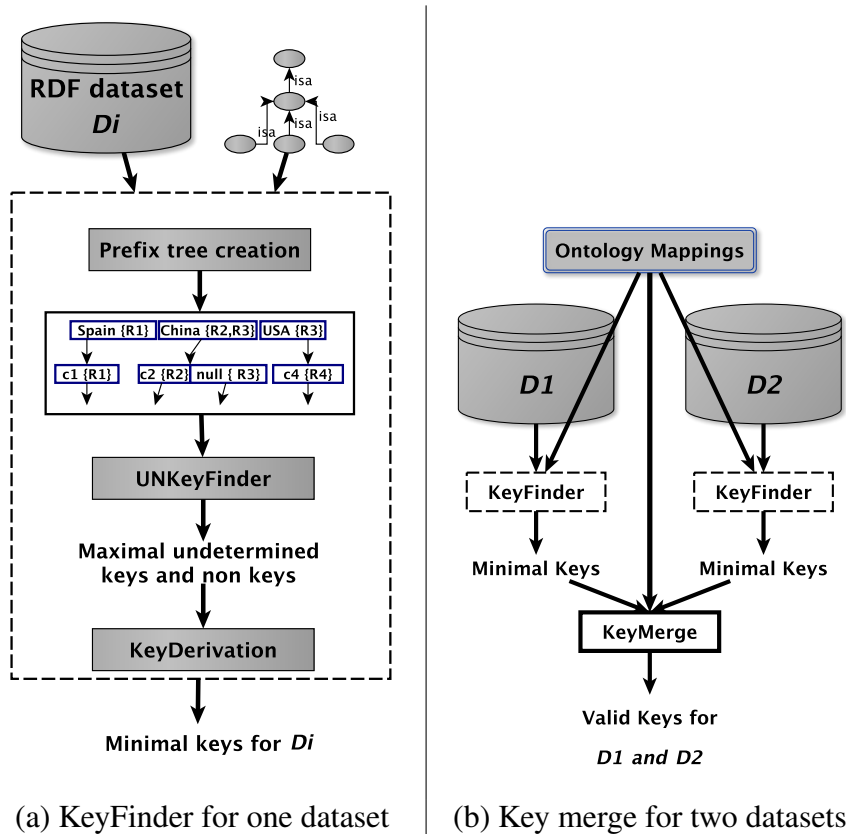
RDF dataset
*Di*

isa
isa
isa

Prefix tree creation

Spain {R1}
China {R2,R3}
USA {R3}
c1 {R1}
c2 {R2}
null { R3}
c4 {R4}

UNKeyFinder

Maximal undetermined keys and non keys

KeyDerivation

Minimal keys for *Di*

(a) KeyFinder for one dataset

Ontology Mappings

*D1*

*D2*

KeyFinder

KeyFinder

Minimal Keys

Minimal Keys

KeyMerge

Valid Keys for

*D1 and D2*

(b) Key merge for two datasets